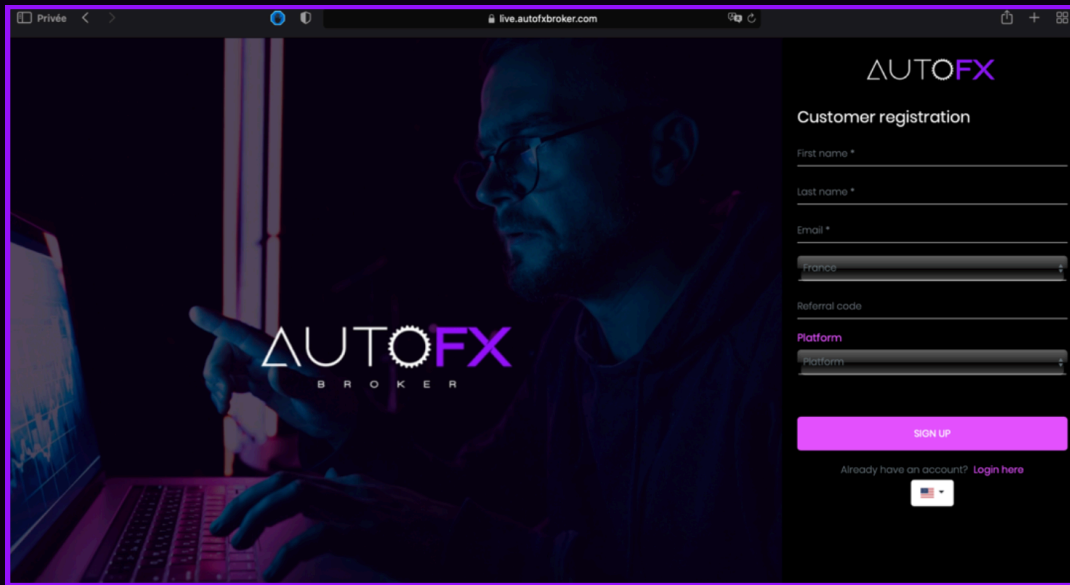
Privée

live.autofxbroker.com

AUTOFX
BROKER

AUTOFX

Customer registration

First name *

Last name *

Email *

France

Referral code

Platform

Platform

SIGN UP

Already have an account? Login here